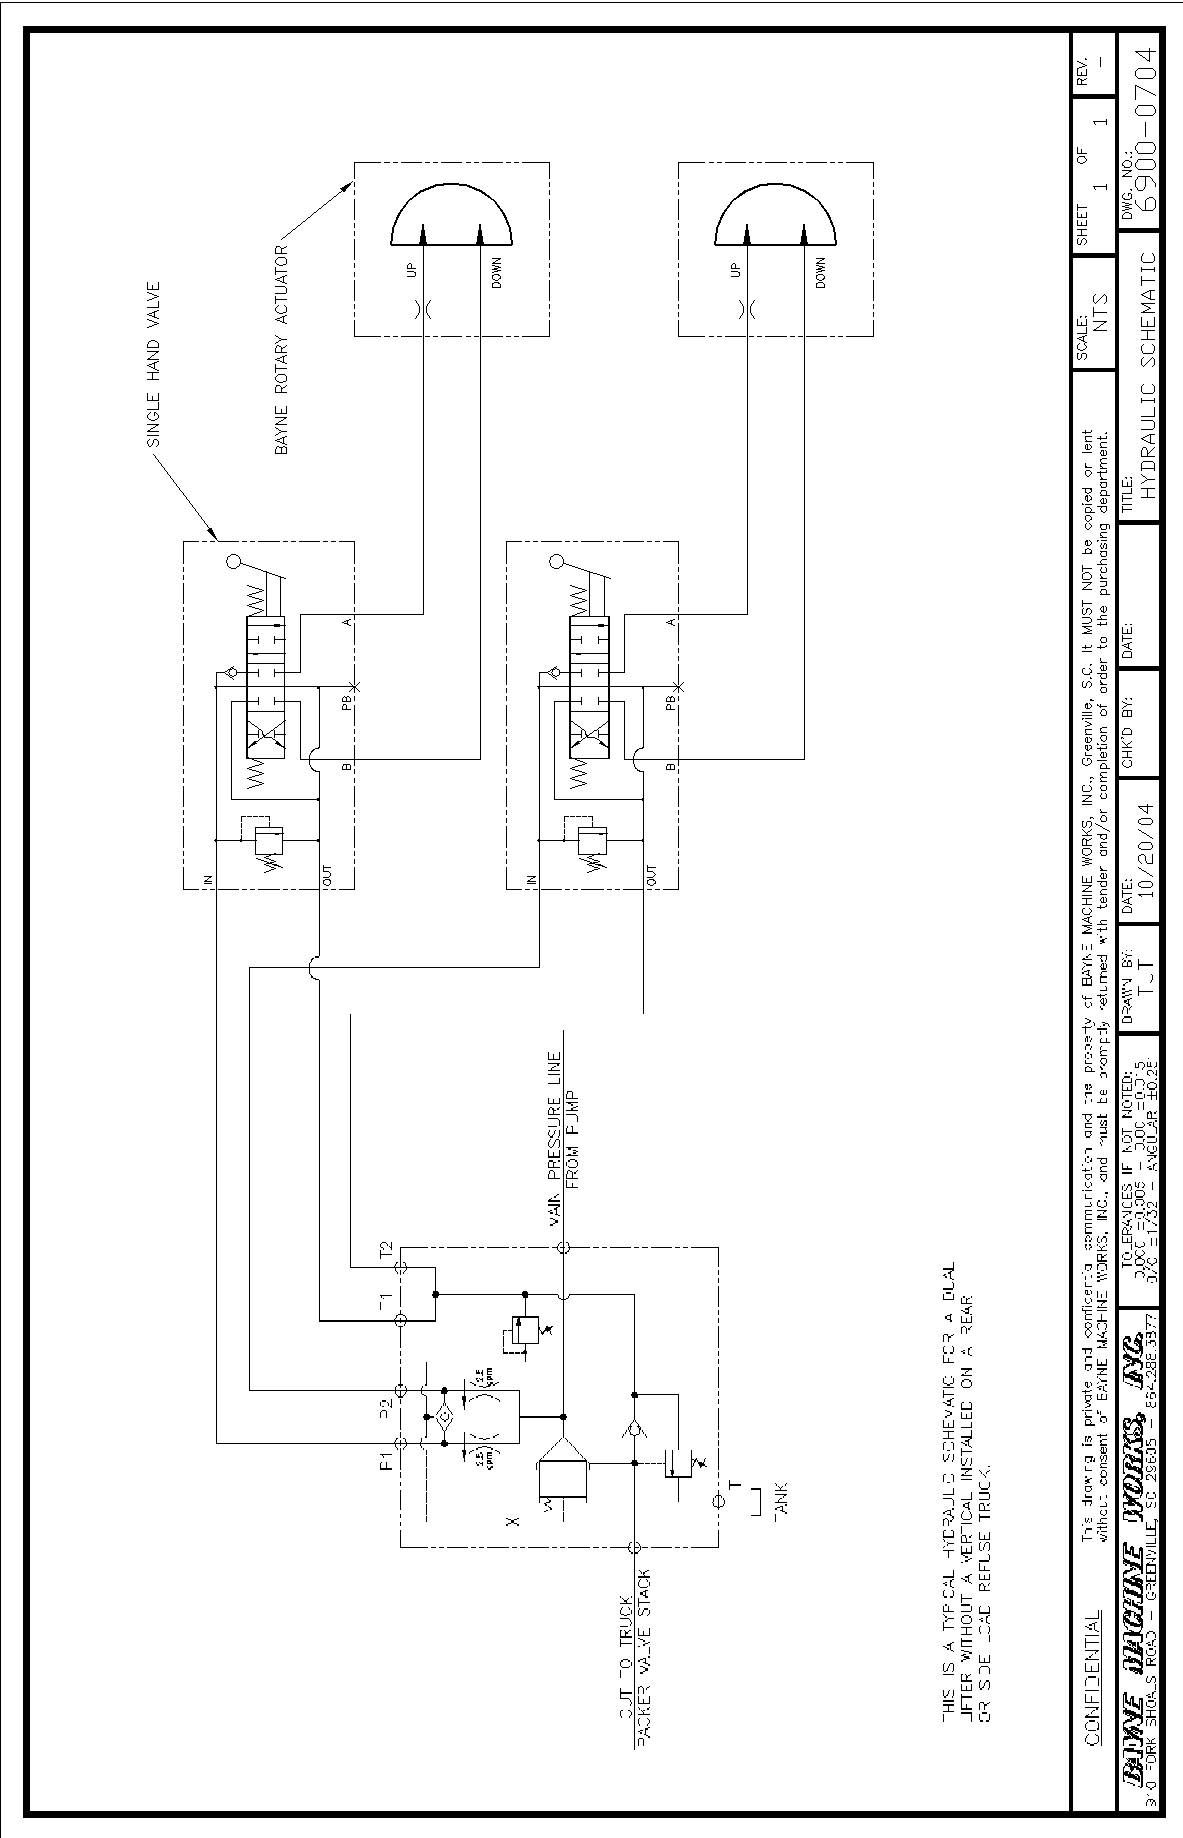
SINGLE HAND VALVE

BAYNE ROTARY ACTUATOR

UP

DOWN

UP

DOWN

A

PB

B

IN

OUT

A

PB

B

IN

OUT

MAIN PRESSURE LINE FROM PUMP

T2

T1

P2

P1

2.5 gpm

2.5 gpm

X

T

TANK

OUT TO TRUCK PACKER VALVE STACK

THIS IS A TYPICAL HYDRAULIC SCHEMATIC FOR A DUAL LIFTER WITHOUT A VERTICAL INSTALLED ON A REAR OR SIDE LOAD REFUSE TRUCK.

CONFIDENTIAL

This drawing is private and confidential communication and the property of BAYNE MACHINE WORKS, INC., Greenville, S.C. It MUST NOT be copied or lent without consent of BAYNE MACHINE WORKS, INC., and must be promptly returned with tender and/or completion of order to the purchasing department.

BAYNE MACHINE WORKS, INC.
310 FORK SHOALS ROAD – GREENVILLE, SC 29605 – 864-288-3877

TOLERANCES IF NOT NOTED:
.X0C = ±.005 – .X0C = ±0.015
X/X = ±1/32 – ANGULAR ±0.25

DRAWN BY:
TJT

DATE:
10/20/04

CHK'D BY:

DATE:

TITLE:
HYDRAULIC SCHEMATIC

SCALE:
NTS

SHEET 1 OF 1

DWG. NO.:
6900-0704

REV.
–